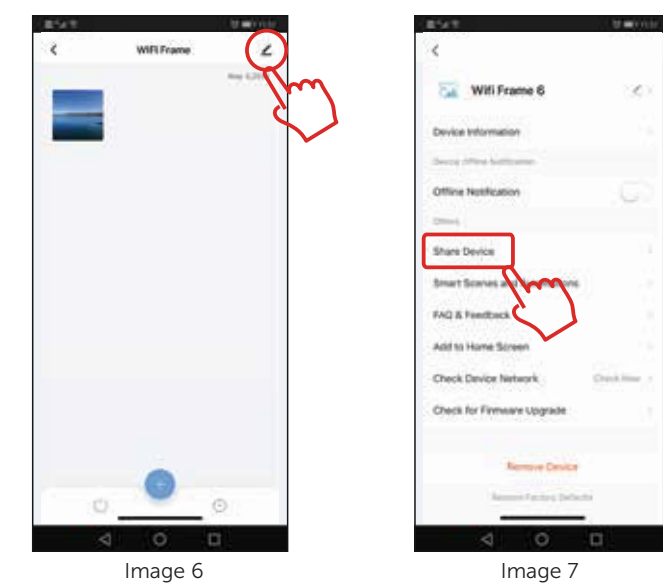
WiFi Frame

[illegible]

Image 6

Wifi Frame 6

Device Information

Device Offline Notification

Offline Notification

Others

Share Device

Smart Scenes and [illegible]

FAQ & Feedback

Add to Home Screen

Check Device Network

Check Now

Check for Firmware Upgrade

Remove Device

Restore Factory Defaults

Image 7